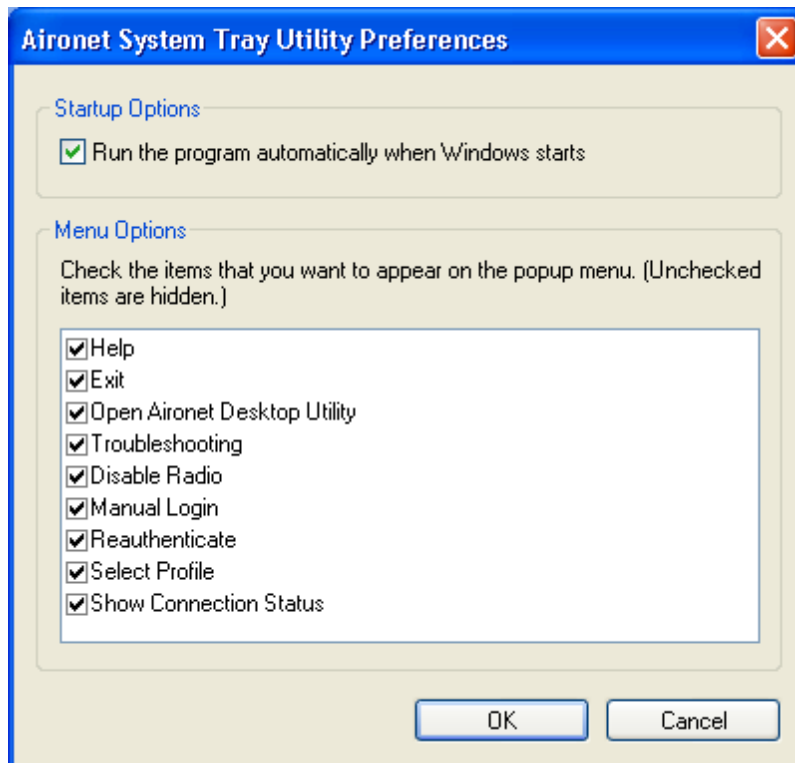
Aironet System Tray Utility Preferences

Startup Options

Run the program automatically when Windows starts

Menu Options

Check the items that you want to appear on the popup menu. (Unchecked items are hidden.)

Help
Exit
Open Aironet Desktop Utility
Troubleshooting
Disable Radio
Manual Login
Reauthenticate
Select Profile
Show Connection Status

OK
Cancel